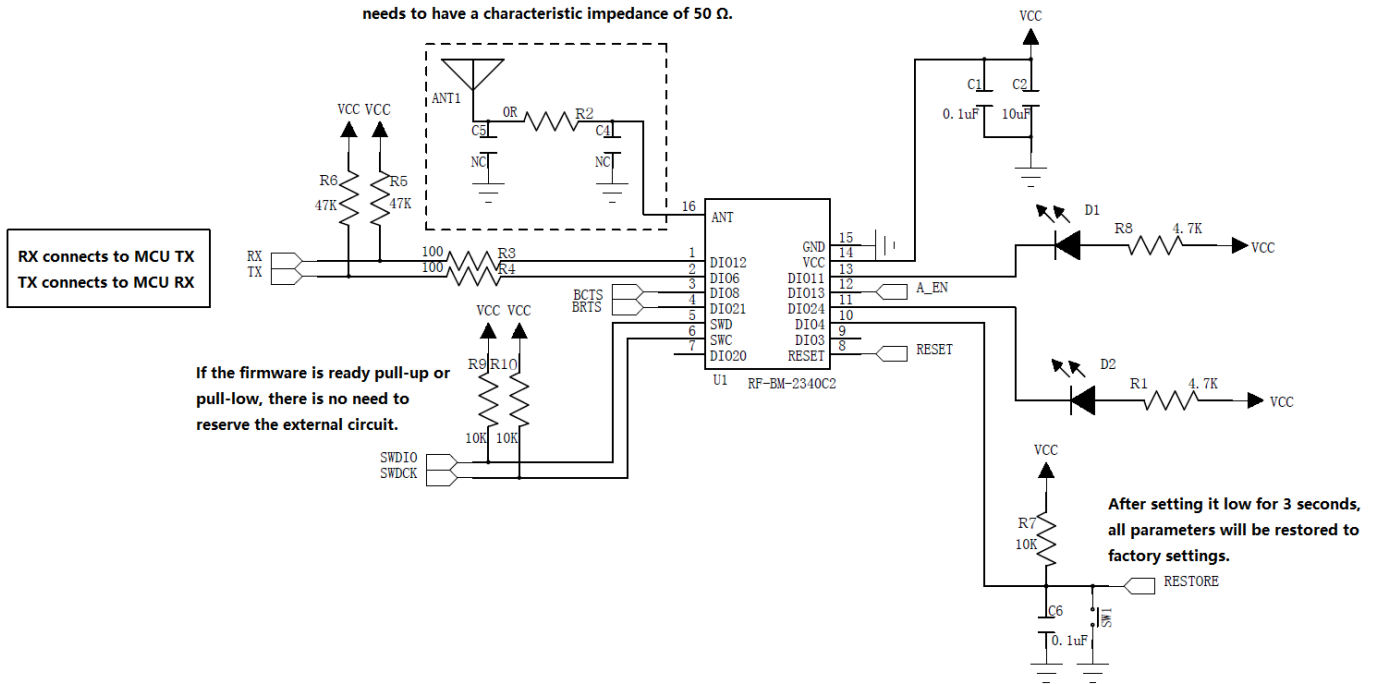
needs to have a characteristic impedance of 50 Ω.

VCC

ANT1
0R
R2
C5
C4
NC
NC

C1
C2
0.1uF
10uF

VCC VCC
R6
R5
47K
47K

RX connects to MCU TX
TX connects to MCU RX

RX
TX
100
100
R3
R4

16 ANT
1 DIO12
2 DIO6
3 DIO8
4 DIO21
5 SWD
6 SWC
7 DIO20
15 GND
14 VCC
13 DIO11
12 DIO13
11 DIO24
10 DIO4
9 DIO3
8 RESET

BCTS
BRTS

VCC VCC
R9 R10

U1
RF-BM-2340C2

A_EN
RESET

D1
R8
4.7K
VCC

D2
R1
4.7K
VCC

If the firmware is ready pull-up or pull-low, there is no need to reserve the external circuit.

10K 10K
SWDIO
SWDCK

VCC
R7
10K

After setting it low for 3 seconds, all parameters will be restored to factory settings.

RESTORE
C6
0.1uF
SW1